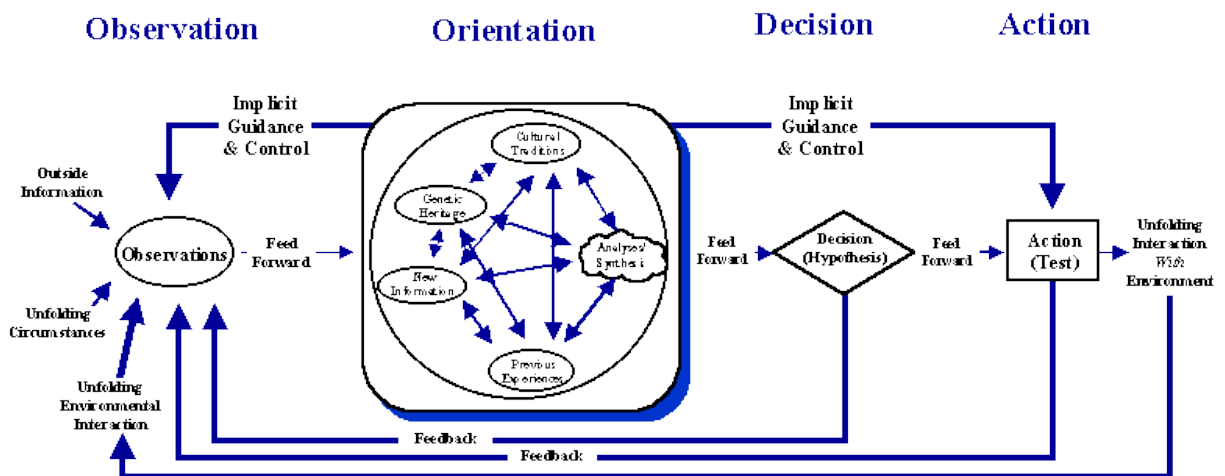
Observation

Orientation

Decision

Action

Implicit Guidance & Control

Implicit Guidance & Control

Outside Information

Observations

Feed Forward

Unfolding Circumstances

Unfolding Environmental Interaction

Cultural Traditions

Genetic Heritage

New Information

Analyses/ Synthesis

Previous Experiences

Feed Forward

Decision (Hypothesis)

Feed Forward

Action (Test)

Unfolding Interaction With Environment

Feedback

Feedback